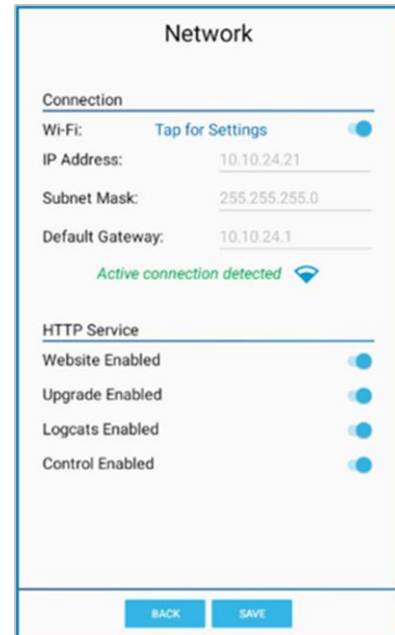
Network

Connection

Wi-Fi: Tap for Settings

IP Address: 10.10.24.21

Subnet Mask: 255.255.255.0

Default Gateway: 10.10.24.1

Active connection detected

HTTP Service

Website Enabled

Upgrade Enabled

Logcats Enabled

Control Enabled

BACK SAVE